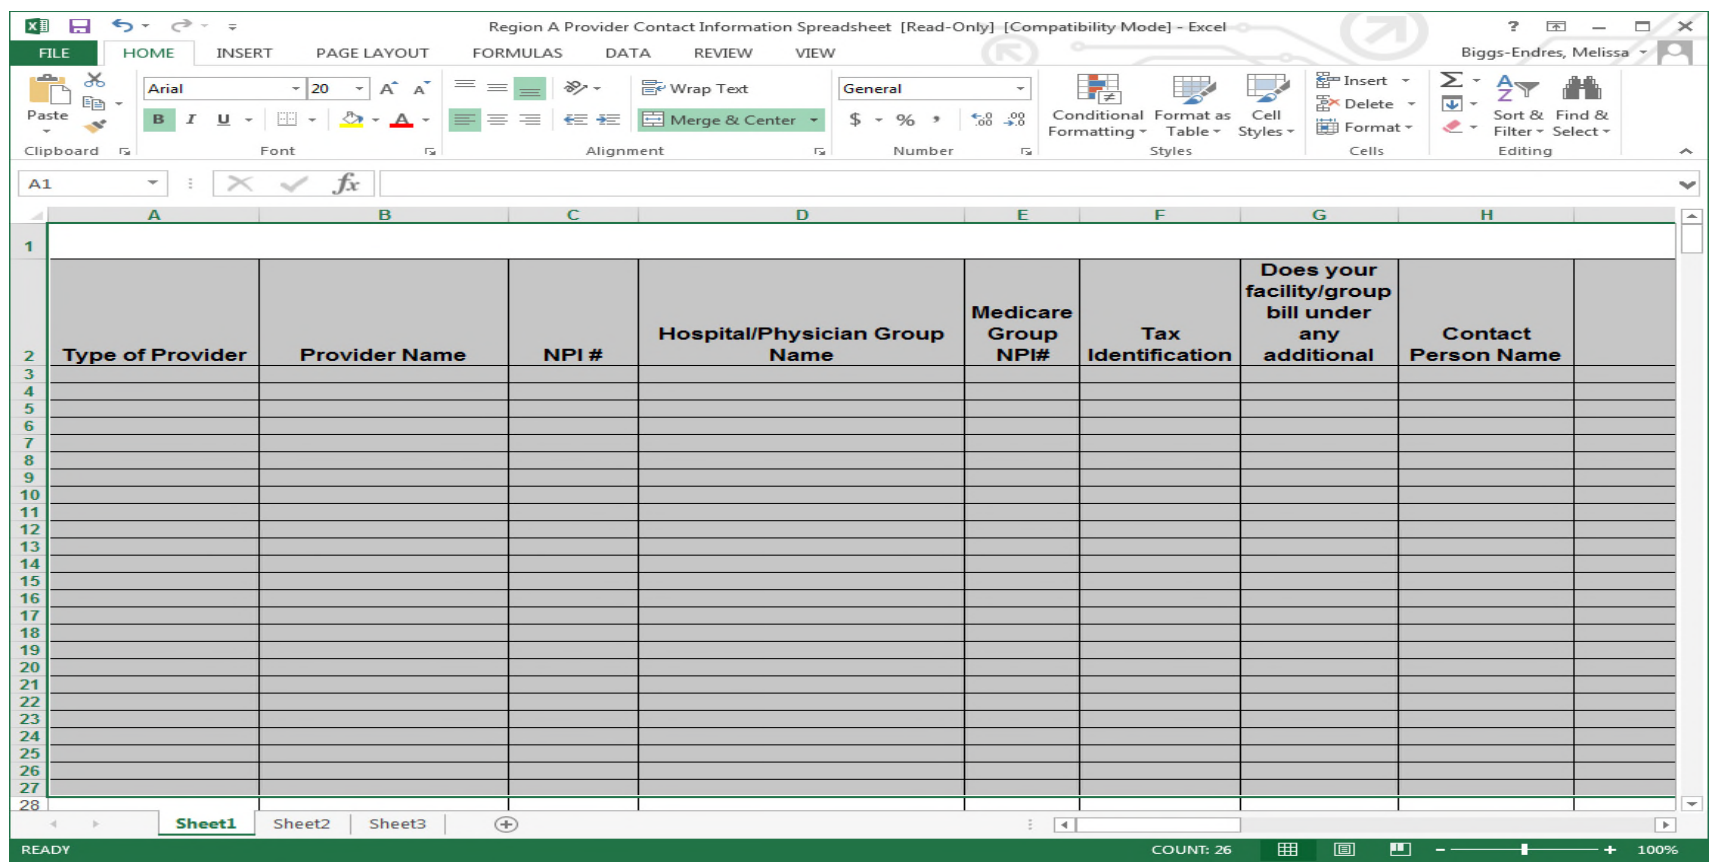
Region A Provider Contact Information Spreadsheet [Read-Only] [Compatibility Mode] - Excel

? – ✕

FILE HOME INSERT PAGE LAYOUT FORMULAS DATA REVIEW VIEW Biggs-Endres, Melissa

Paste Arial 20 B I U Wrap Text Merge & Center General $ % Conditional Formatting Format as Table Cell Styles Insert Delete Format Sort & Filter Find & Select

Clipboard Font Alignment Number Styles Cells Editing

A1 $fx$

| | A | B | C | D | E | F | G | H |
|---|---|---|---|---|---|---|---|---|
| 1 | | | | | | | | |
| 2 | Type of Provider | Provider Name | NPI # | Hospital/Physician Group Name | Medicare Group NPI# | Tax Identification | Does your facility/group bill under any additional | Contact Person Name |
| 3 | | | | | | | | |
| 4 | | | | | | | | |
| 5 | | | | | | | | |
| 6 | | | | | | | | |
| 7 | | | | | | | | |
| 8 | | | | | | | | |
| 9 | | | | | | | | |
| 10 | | | | | | | | |
| 11 | | | | | | | | |
| 12 | | | | | | | | |
| 13 | | | | | | | | |
| 14 | | | | | | | | |
| 15 | | | | | | | | |
| 16 | | | | | | | | |
| 17 | | | | | | | | |
| 18 | | | | | | | | |
| 19 | | | | | | | | |
| 20 | | | | | | | | |
| 21 | | | | | | | | |
| 22 | | | | | | | | |
| 23 | | | | | | | | |
| 24 | | | | | | | | |
| 25 | | | | | | | | |
| 26 | | | | | | | | |
| 27 | | | | | | | | |
| 28 | | | | | | | | |

Sheet1 Sheet2 Sheet3

READY COUNT: 26 100%